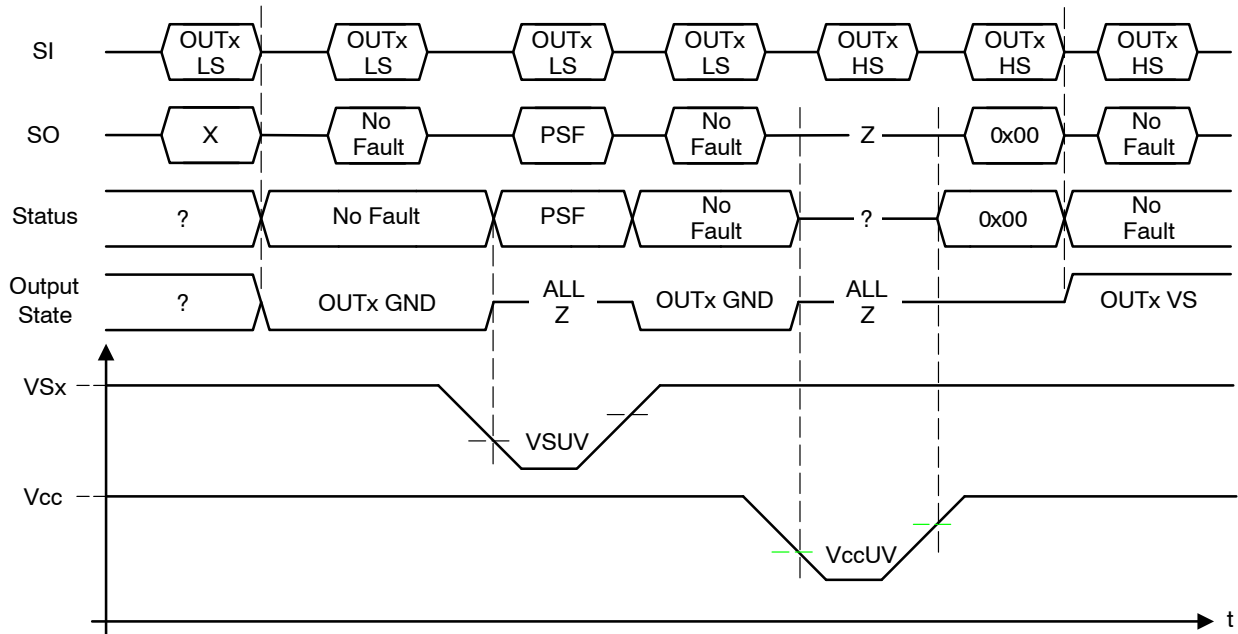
SI
OUTx LS
OUTx LS
OUTx LS
OUTx LS
OUTx HS
OUTx HS
OUTx HS

SO
X
No Fault
PSF
No Fault
Z
0x00
No Fault

Status
?
No Fault
PSF
No Fault
?
0x00
No Fault

Output State
?
OUTx GND
ALL Z
OUTx GND
ALL Z
OUTx VS

VSx
VSUV
Vcc
VccUV
t